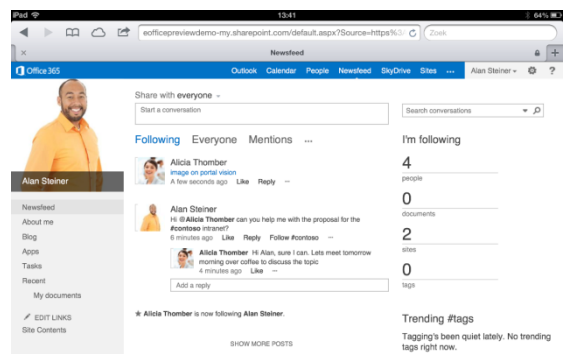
iPad 13:41 64%

eofficepreviewdemo-my.sharepoint.com/default.aspx?Source=https%3 Zoek

Newsfeed

Office 365 Outlook Calendar People Newsfeed SkyDrive Sites ··· Alan Steiner ?

Alan Steiner

Newsfeed
About me
Blog
Apps
Tasks
Recent
My documents

EDIT LINKS
Site Contents

Share with everyone

Start a conversation

Following Everyone Mentions ···

Alicia Thomber
image on portal vision
A few seconds ago Like Reply ···

Alan Steiner
Hi @Alicia Thomber can you help me with the proposal for the #contoso intranet?
6 minutes ago Like Reply Follow #contoso ···

Alicia Thomber Hi Alan, sure I can. Lets meet tomorrow morning over coffee to discuss the topic
4 minutes ago Like ···

Add a reply

Alicia Thomber is now following Alan Steiner.

SHOW MORE POSTS

Search conversations

I'm following

4
people

0
documents

2
sites

0
tags

Trending #tags

Tagging's been quiet lately. No trending tags right now.